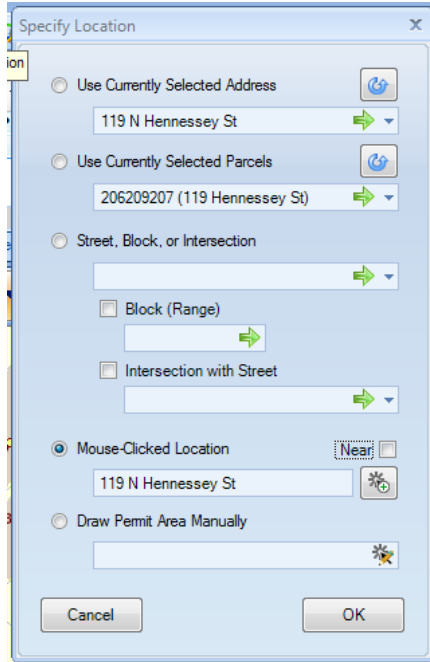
Specify Location

ion

Use Currently Selected Address

119 N Hennessey St

Use Currently Selected Parcels

206209207 (119 Hennessey St)

Street, Block, or Intersection

Block (Range)

Intersection with Street

Mouse-Clicked Location

Near

119 N Hennessey St

Draw Permit Area Manually

Cancel

OK